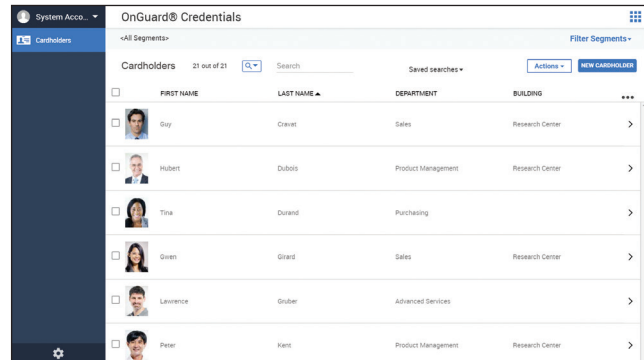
System Acco...

Cardholders

OnGuard® Credentials

<All Segments>

Filter Segments

Cardholders 21 out of 21

Search

Saved searches

Actions

NEW CARDHOLDER

| | FIRST NAME | LAST NAME ▲ | DEPARTMENT | BUILDING |
|---|---|---|---|---|
| | Guy | Cravat | Sales | Research Center |
| | Hubert | Dubois | Product Management | Research Center |
| | Tina | Durand | Purchasing | |
| | Gwen | Girard | Sales | Research Center |
| | Lawrence | Gruber | Advanced Services | |
| | Peter | Kent | Product Management | Research Center |